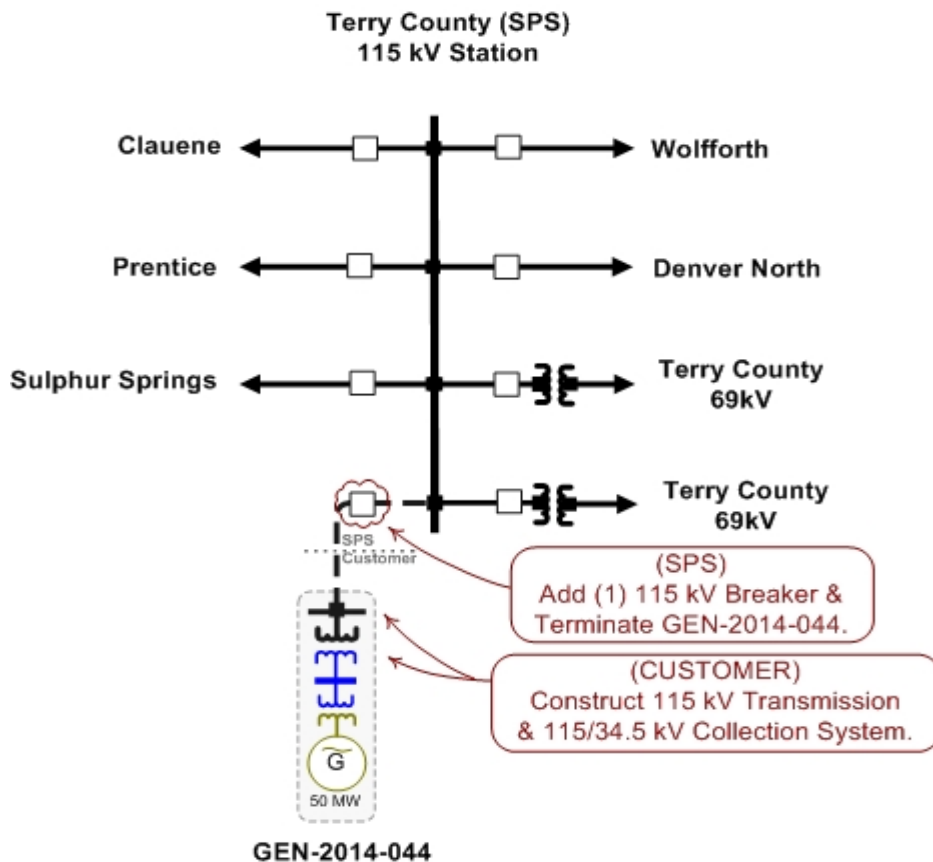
Terry County (SPS)
115 kV Station

Clauene

Wolfforth

Prentice

Denver North

Sulphur Springs

Terry County
69kV

Terry County
69kV

SPS
Customer

(SPS)
Add (1) 115 kV Breaker &
Terminate GEN-2014-044.

(CUSTOMER)
Construct 115 kV Transmission
& 115/34.5 kV Collection System.

G

50 MW

GEN-2014-044